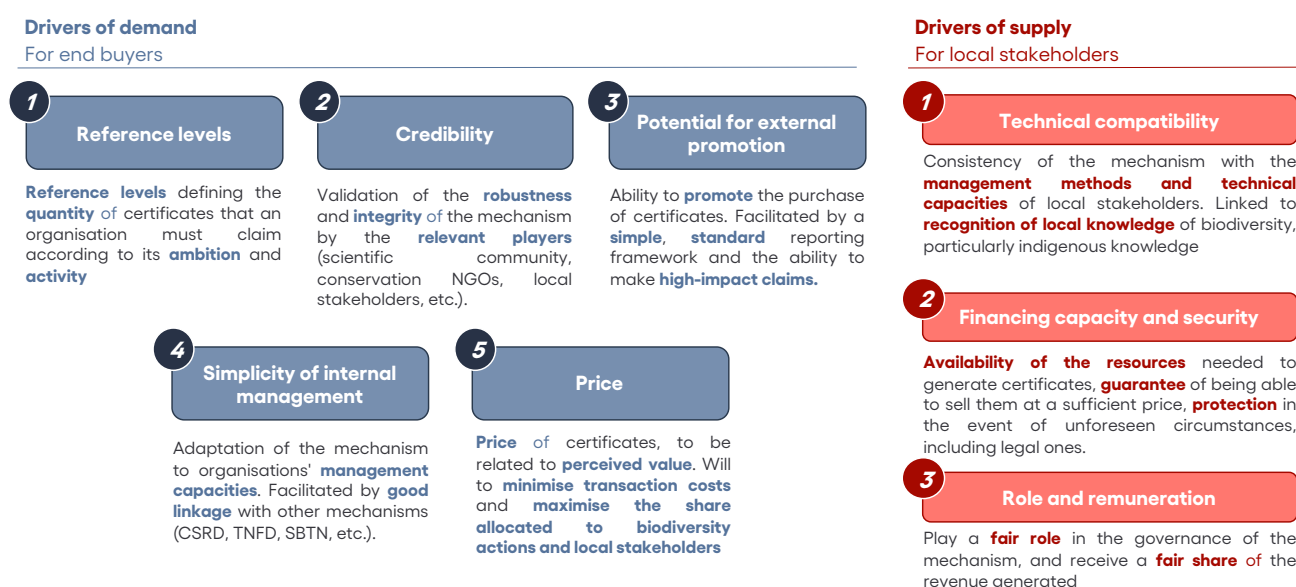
Drivers of demand
For end buyers

1
Reference levels

Reference levels defining the quantity of certificates that an organisation must claim according to its ambition and activity

2
Credibility

Validation of the robustness and integrity of the mechanism by the relevant players (scientific community, conservation NGOs, local stakeholders, etc.).

3
Potential for external promotion

Ability to promote the purchase of certificates. Facilitated by a simple, standard reporting framework and the ability to make high-impact claims.

4
Simplicity of internal management

Adaptation of the mechanism to organisations' management capacities. Facilitated by good linkage with other mechanisms (CSRD, TNFD, SBTN, etc.).

5
Price

Price of certificates, to be related to perceived value. Will to minimise transaction costs and maximise the share allocated to biodiversity actions and local stakeholders

Drivers of supply
For local stakeholders

1
Technical compatibility

Consistency of the mechanism with the management methods and technical capacities of local stakeholders. Linked to recognition of local knowledge of biodiversity, particularly indigenous knowledge

2
Financing capacity and security

Availability of the resources needed to generate certificates, guarantee of being able to sell them at a sufficient price, protection in the event of unforeseen circumstances, including legal ones.

3
Role and remuneration

Play a fair role in the governance of the mechanism, and receive a fair share of the revenue generated